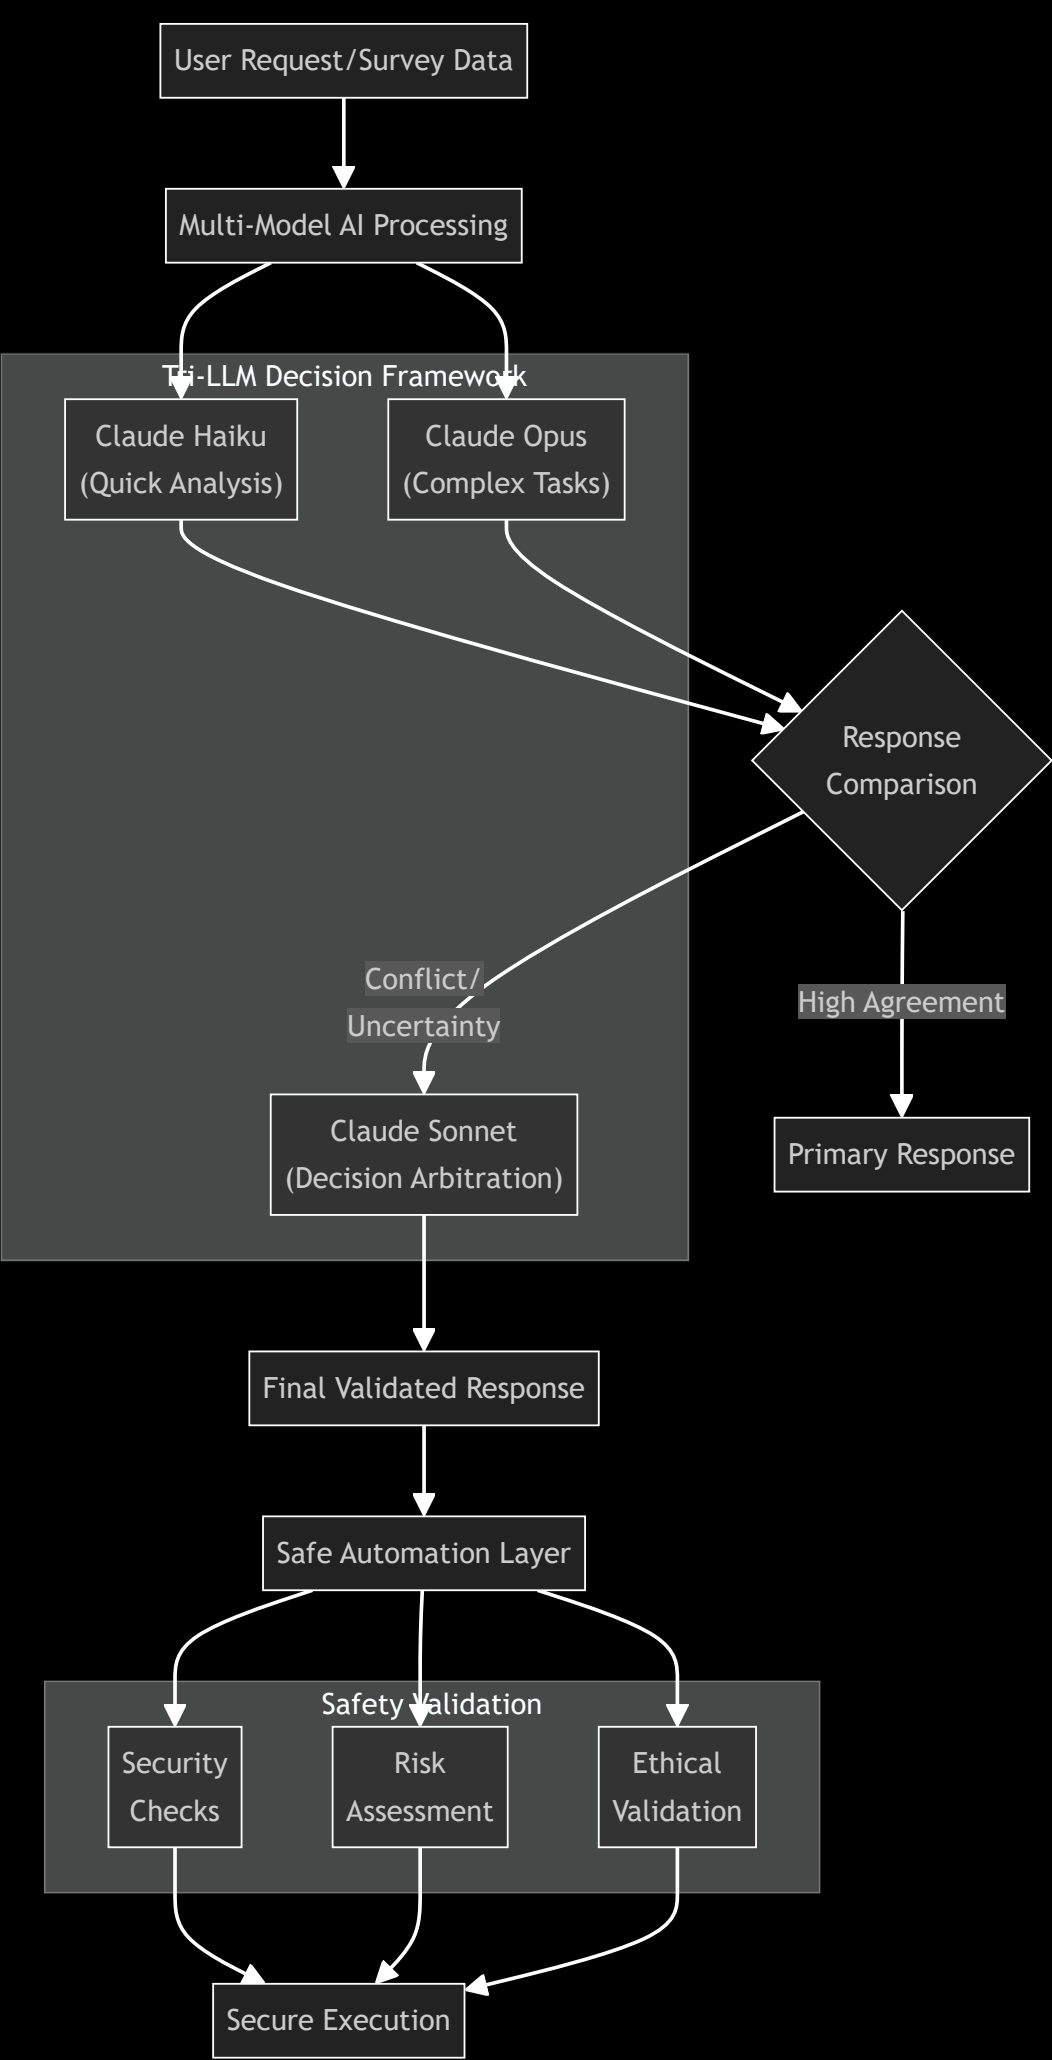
User Request/Survey Data

Multi-Model AI Processing

Tri-LLM Decision Framework

Claude Haiku (Quick Analysis)

Claude Opus (Complex Tasks)

Response Comparison

Conflict/ Uncertainty

High Agreement

Claude Sonnet (Decision Arbitration)

Primary Response

Final Validated Response

Safe Automation Layer

Safety Validation

Security Checks

Risk Assessment

Ethical Validation

Secure Execution